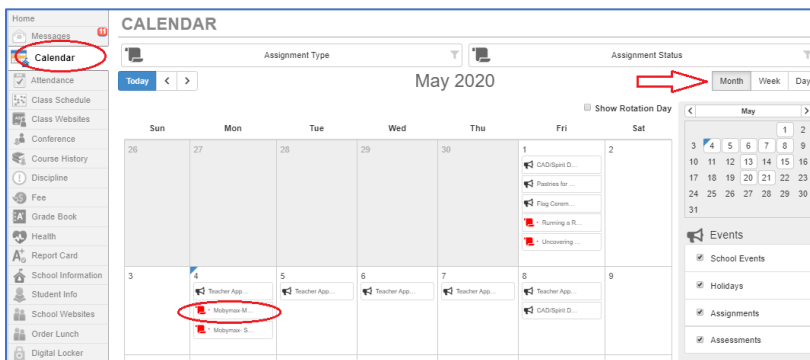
Home
Messages 11
Calendar
Attendance
Class Schedule
Class Websites
Conference
Course History
Discipline
Fee
Grade Book
Health
Report Card
School Information
Student Info
School Websites
Order Lunch
Digital Locker

CALENDAR

Assignment Type
Assignment Status

Today < >
May 2020
Month Week Day

Show Rotation Day

| Sun | Mon | Tue | Wed | Thu | Fri | Sat |
|---|---|---|---|---|---|---|
| 26 | 27 | 28 | 29 | 30 | 1 CAD/Spirit D... Pastries for ... Flag Cerem... Running a R... Uncovering ... | 2 |
| 3 | 4 Teacher App... Mobymax-M... Mobymax- S... | 5 Teacher App... | 6 Teacher App... | 7 Teacher App... | 8 Teacher App... CAD/Spirit D... | 9 |

< May >

| | | | | | | |
|---|---|---|---|---|---|---|
| | | | | | 1 | 2 |
| 3 | 4 | 5 | 6 | 7 | 8 | 9 |
| 10 | 11 | 12 | 13 | 14 | 15 | 16 |
| 17 | 18 | 19 | 20 | 21 | 22 | 23 |
| 24 | 25 | 26 | 27 | 28 | 29 | 30 |
| 31 | | | | | | |

Events
School Events
Holidays
Assignments
Assessments